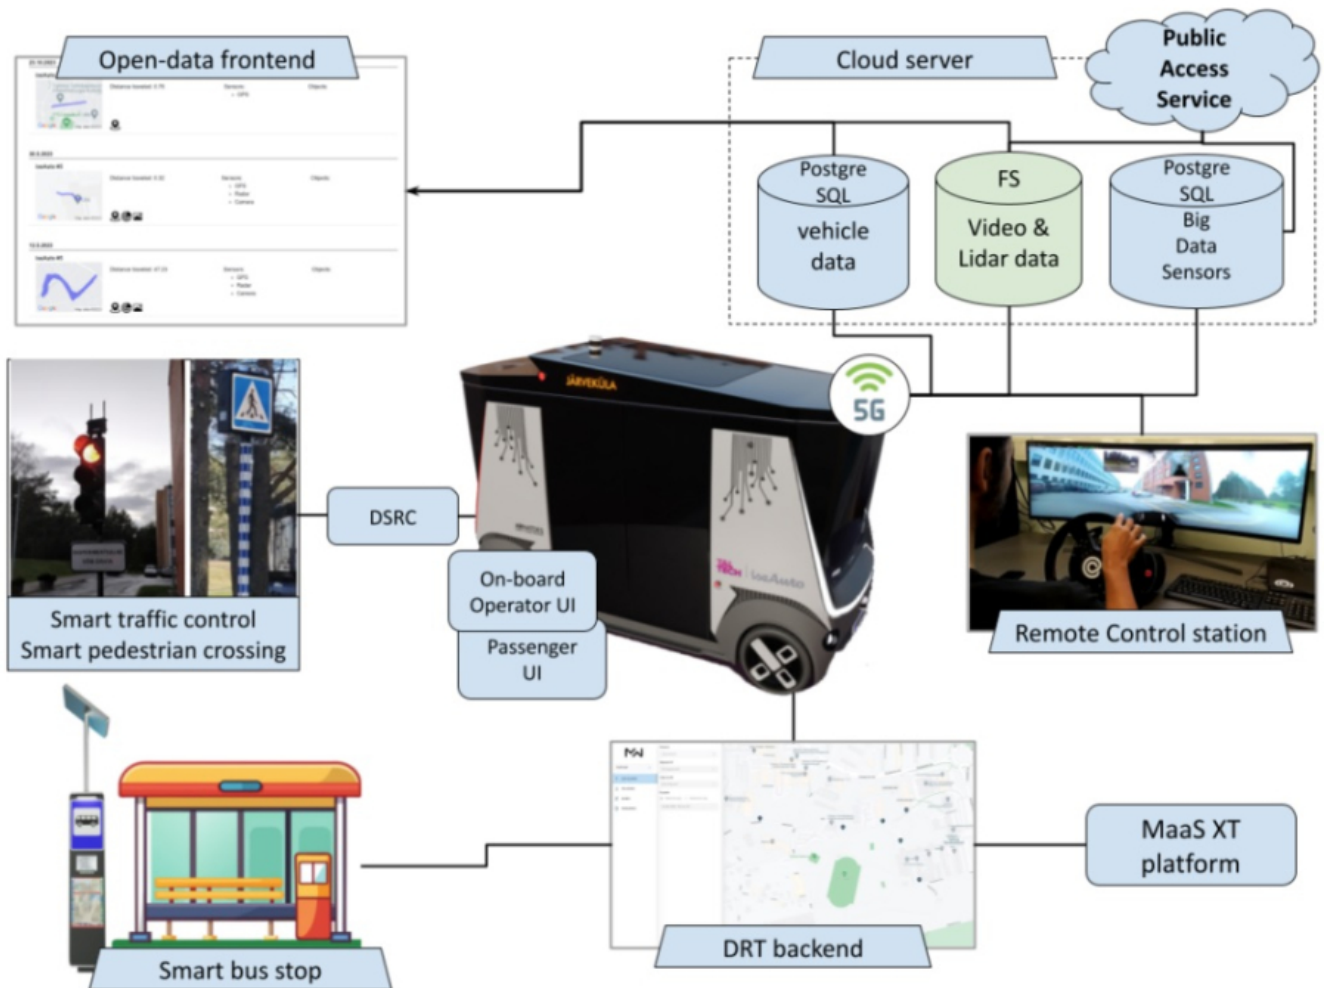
Open-data frontend

Cloud server

Public Access Service

Postgre SQL vehicle data

FS Video & Lidar data

Postgre SQL Big Data Sensors

JÄRVEKÜLA

5G

DSRC

On-board Operator UI

Passenger UI

Smart traffic control
Smart pedestrian crossing

Remote Control station

MaaS XT platform

DRT backend

Smart bus stop